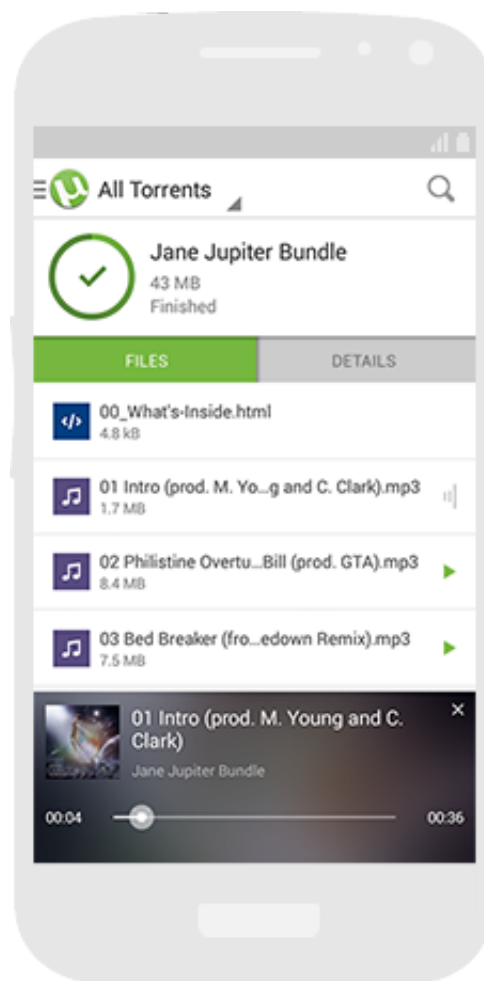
All Torrents

Jane Jupiter Bundle
43 MB
Finished

FILES | DETAILS

00_What's-Inside.html
4.8 kB

01 Intro (prod. M. Yo...g and C. Clark).mp3
1.7 MB

02 Philistine Overtu...Bill (prod. GTA).mp3
8.4 MB

03 Bed Breaker (fro...edown Remix).mp3
7.5 MB

01 Intro (prod. M. Young and C. Clark)
Jane Jupiter Bundle
00:04
00:36